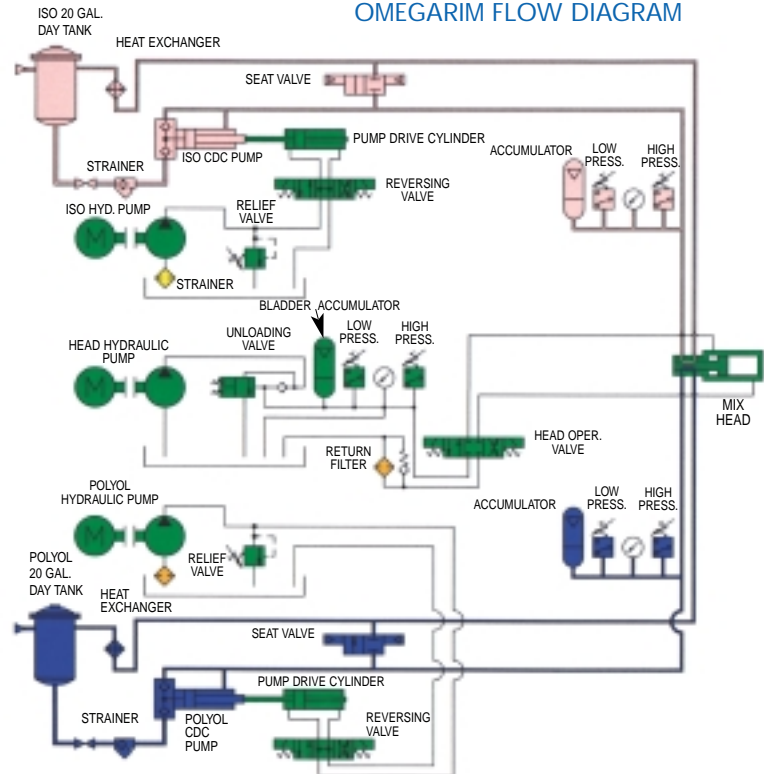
OMEGARIM FLOW DIAGRAM

ISO 20 GAL. DAY TANK

HEAT EXCHANGER

SEAT VALVE

PUMP DRIVE CYLINDER

STRAINER

ISO CDC PUMP

ACCUMULATOR

LOW PRESS.

HIGH PRESS.

REVERSING VALVE

ISO HYD. PUMP

RELIEF VALVE

STRAINER

BLADDER ACCUMULATOR

HEAD HYDRAULIC PUMP

UNLOADING VALVE

LOW PRESS.

HIGH PRESS.

MIX HEAD

RETURN FILTER

HEAD OPER. VALVE

POLYOL HYDRAULIC PUMP

ACCUMULATOR

LOW PRESS.

HIGH PRESS.

RELIEF VALVE

POLYOL 20 GAL. DAY TANK

HEAT EXCHANGER

SEAT VALVE

PUMP DRIVE CYLINDER

STRAINER

POLYOL CDC PUMP

REVERSING VALVE